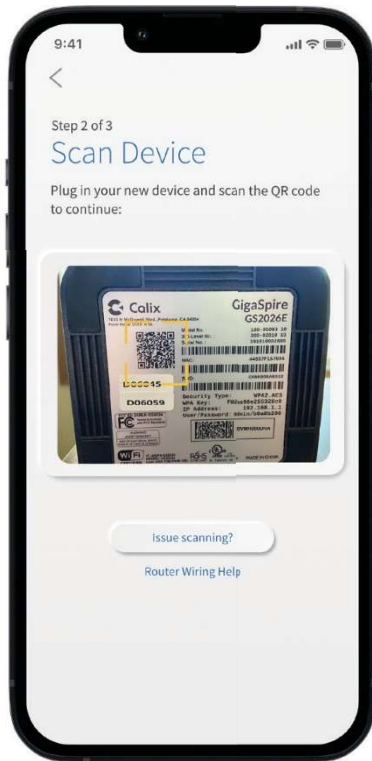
9:41

<

Step 2 of 3

Scan Device

Plug in your new device and scan the QR code to continue:

Calix

GigaSpire
GS2026E

D06045

D06059

Security Type: WPA2 AES
WPA Key:
IP Address: 192.168.1.1
User/Password:

Issue scanning?

Router Wiring Help